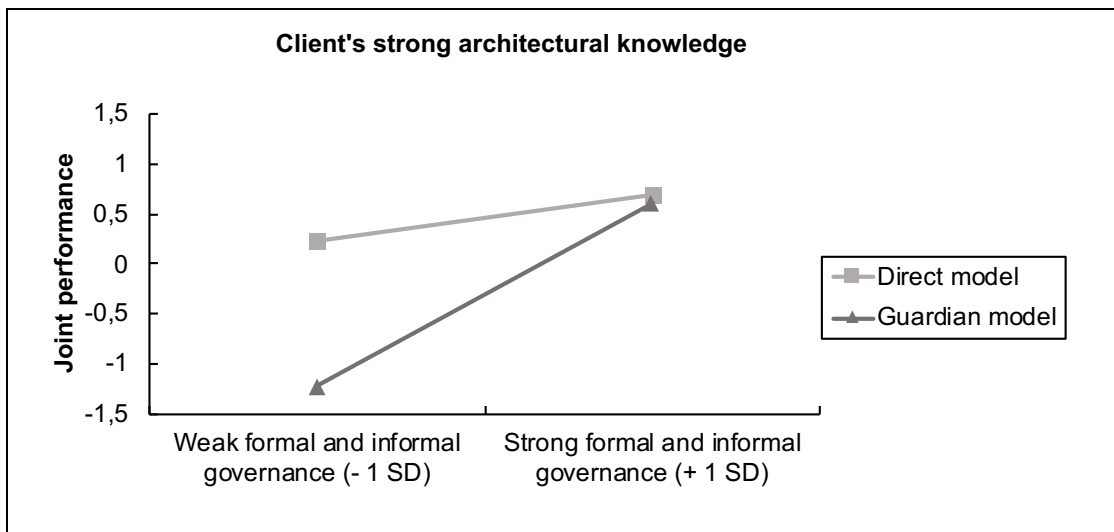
Client's strong architectural knowledge

Joint performance

1,5
1
0,5
0
-0,5
-1
-1,5

Weak formal and informal governance (- 1 SD)

Strong formal and informal governance (+ 1 SD)

Direct model
Guardian model